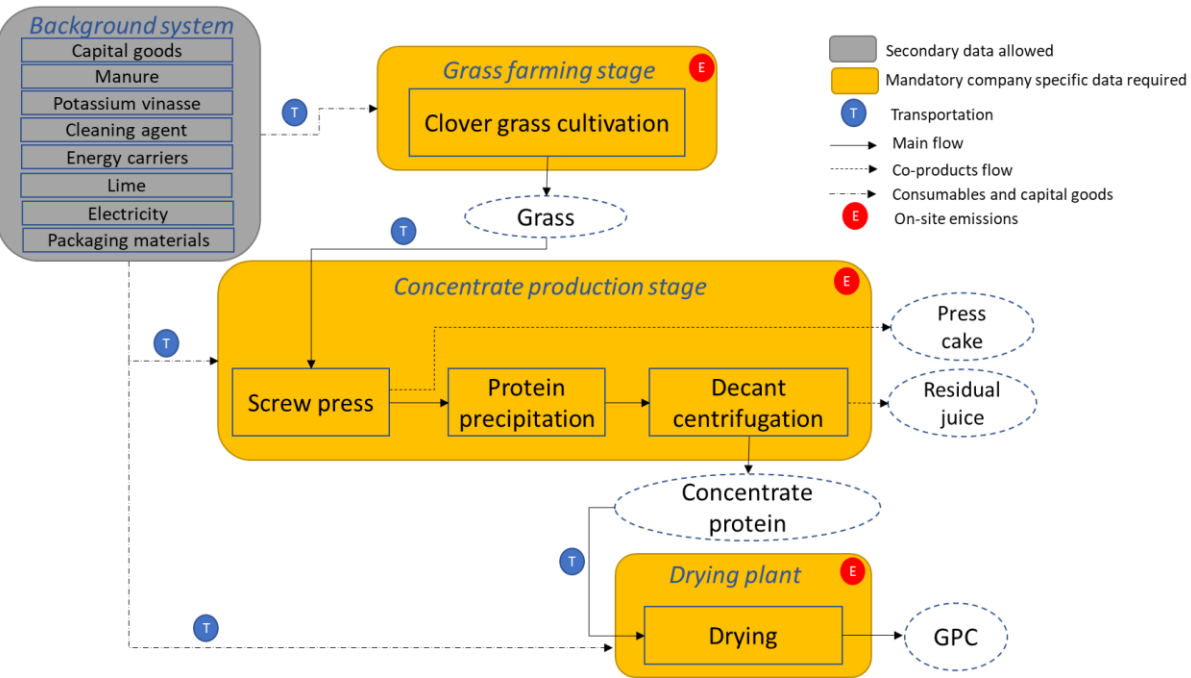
Background system
Capital goods
Manure
Potassium vinasse
Cleaning agent
Energy carriers
Lime
Electricity
Packaging materials

Grass farming stage
E
Clover grass cultivation

Secondary data allowed
Mandatory company specific data required
T Transportation
Main flow
Co-products flow
Consumables and capital goods
E On-site emissions

T

Grass

T

Concentrate production stage
E

T

Screw press
Protein precipitation
Decant centrifugation

Press cake
Residual juice

Concentrate protein

T

Drying plant
E
Drying

T

GPC